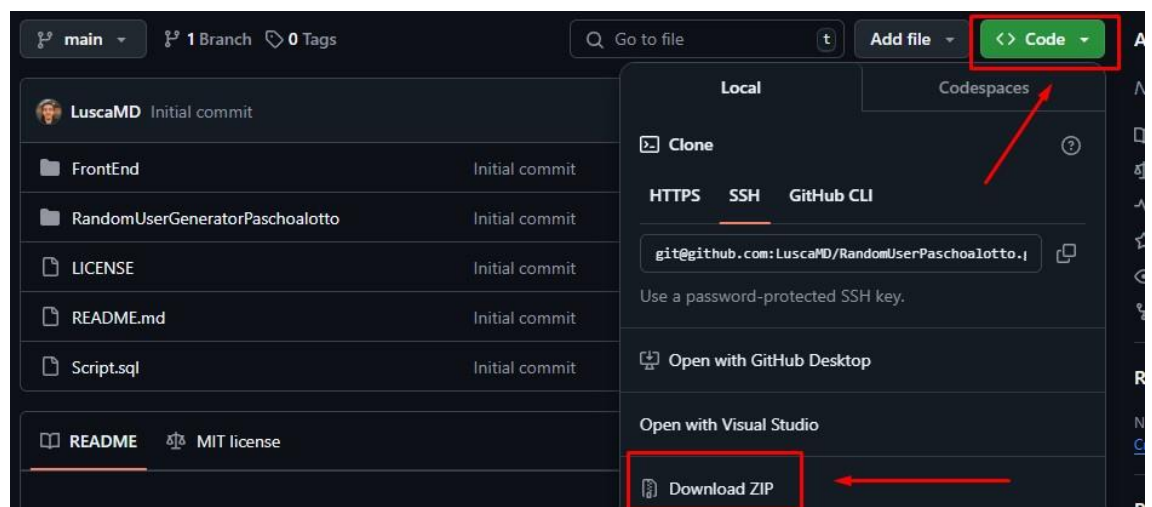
main 1 Branch 0 Tags Go to file t Add file Code

LuscaMD Initial commit

FrontEnd Initial commit

RandomUserGeneratorPaschoalotto Initial commit

LICENSE Initial commit

README.md Initial commit

Script.sql Initial commit

README MIT license

Local Codespaces

Clone

HTTPS SSH GitHub CLI

git@github.com:LuscaMD/RandomUserPaschoalotto.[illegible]

Use a password-protected SSH key.

Open with GitHub Desktop

Open with Visual Studio

Download ZIP